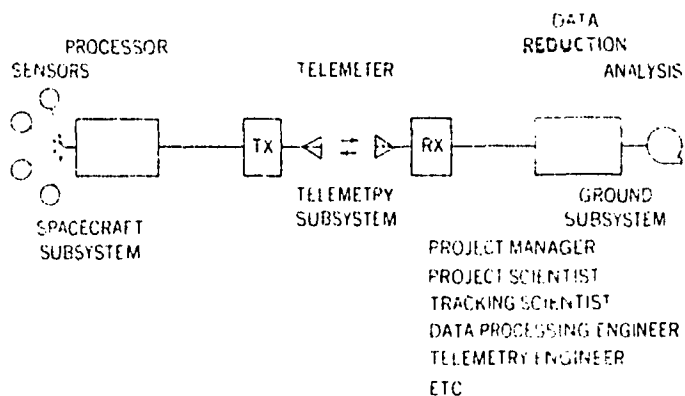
DATA
REDUCTION
ANALYSIS

PROCESSOR
SENSORS

TELEMETER

TX

RX

SPACECRAFT
SUBSYSTEM

TELEMETRY
SUBSYSTEM

GROUND
SUBSYSTEM

PROJECT MANAGER
PROJECT SCIENTIST
TRACKING SCIENTIST
DATA PROCESSING ENGINEER
TELEMETRY ENGINEER
ETC